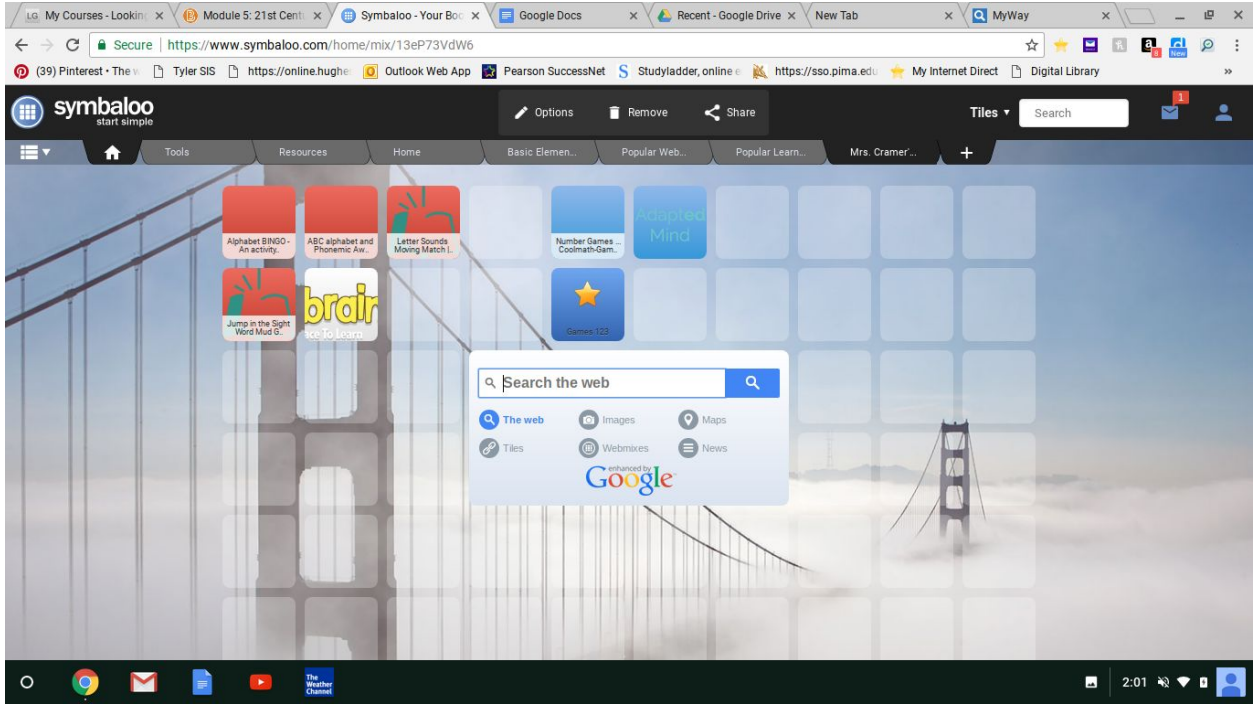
LG My Courses - Lookin ×
Module 5: 21st Centu ×
Symbaloo - Your Boo ×
Google Docs ×
Recent - Google Drive ×
New Tab ×
MyWay ×

Secure | https://www.symbaloo.com/home/mix/13eP73VdW6

(39) Pinterest • The
Tyler SIS
https://online.hughe
Outlook Web App
Pearson SuccessNet
Studyladder, online e
https://sso.pima.edu
My Internet Direct
Digital Library

symbaloo
start simple

Options
Remove
Share
Tiles
Search
1

Tools
Resources
Home
Basic Elemen..
Popular Web...
Popular Learn..
Mrs. Cramer'...
+

Alphabet BINGO - An activity.
ABC alphabet and Phonemic Aw..
Letter Sounds Moving Match I..
Number Games ... Coolmath-Gam..
Adapted Mind
Jump in the Sight Word Mud G..
brair
ice To Learn
Games 123

Search the web
The web
Images
Maps
Tiles
Webmixes
News
enhanced by Google

The Weather Channel
2:01